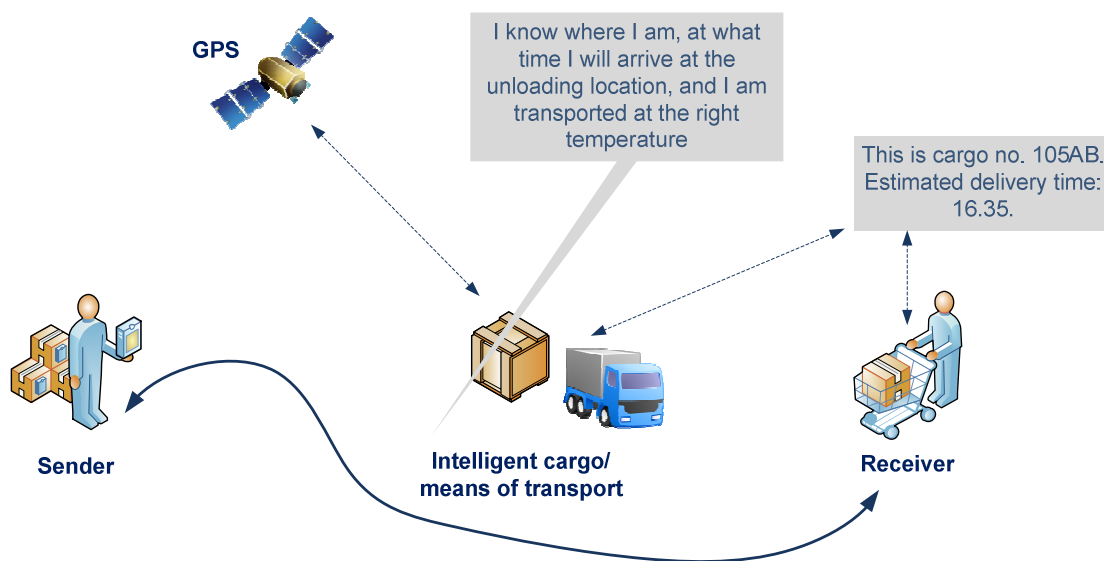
GPS

I know where I am, at what time I will arrive at the unloading location, and I am transported at the right temperature

This is cargo no. 105AB. Estimated delivery time: 16.35.

Sender

Intelligent cargo/ means of transport

Receiver